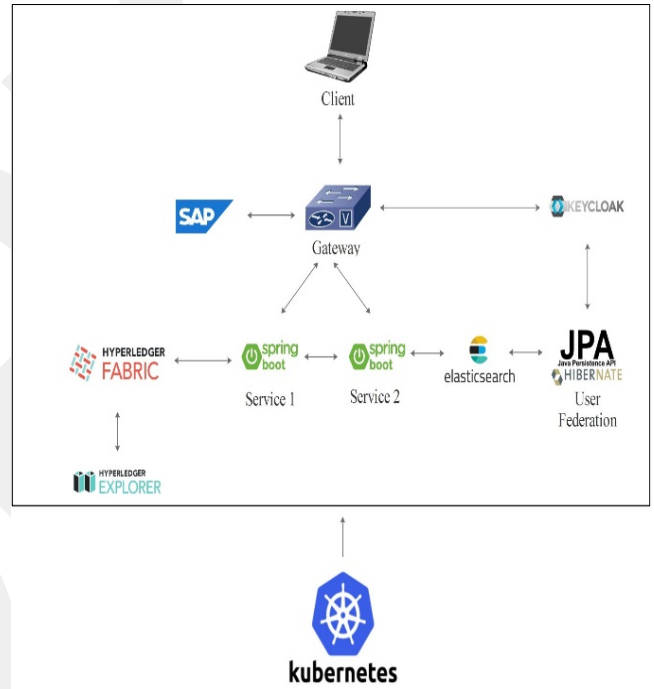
Client

SAP

Gateway

KEYCLOAK

HYPERLEDGER FABRIC

spring boot

Service 1

spring boot

Service 2

elasticsearch

JPA
Java Persistence API
HIBERNATE

User Federation

HYPERLEDGER EXPLORER

kubernetes